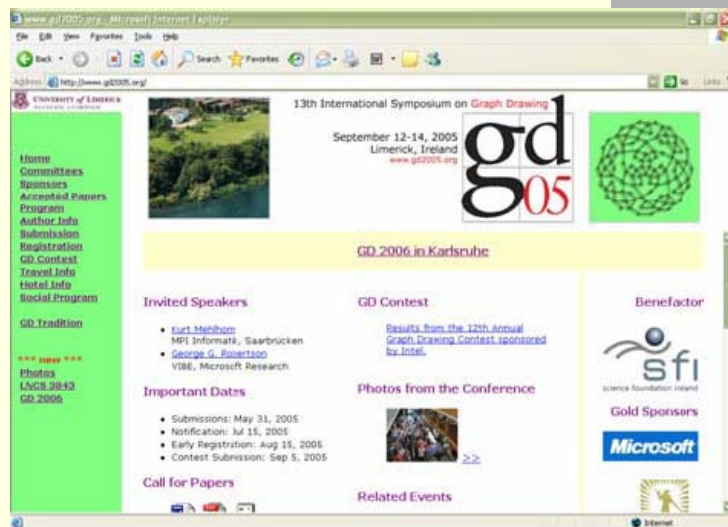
www.gd2005.org - Microsoft Internet Explorer

File Edit View Favorites Tools Help

Back Search Favorites

Address http://www.gd2005.org/ Go Links

University of Limerick

13th International Symposium on Graph Drawing

September 12-14, 2005
Limerick, Ireland
www.gd2005.org

gd 05

Home
Committees
Sponsors
Accepted Papers
Program
Author Info
Submission
Registration
GD Contest
Travel Info
Hotel Info
Social Program

GD Tradition

*** new ***
Photos
LNCS 3843
GD 2006

GD 2006 in Karlsruhe

Invited Speakers

• Kurt Mehlhorn
MPI Informatik, Saarbrücken
• George G. Robertson
VIBE, Microsoft Research

Important Dates

• Submissions: May 31, 2005
• Notification: Jul 15, 2005
• Early Registration: Aug 15, 2005
• Contest Submission: Sep 5, 2005

Call for Papers

GD Contest

Results from the 12th Annual Graph Drawing Contest sponsored by Intel.

Photos from the Conference

>>

Related Events

Benefactor

sfi
science foundation ireland

Gold Sponsors

Microsoft

Internet